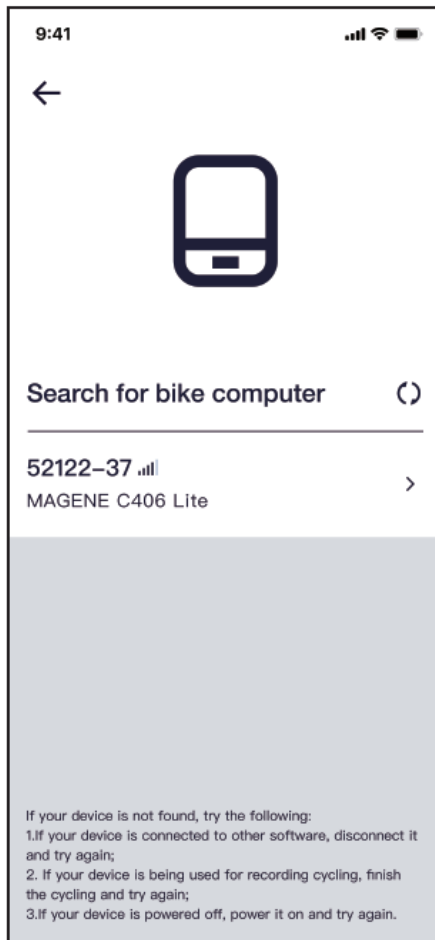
9:41

Search for bike computer

52122-37
MAGENE C406 Lite

If your device is not found, try the following:
1.If your device is connected to other software, disconnect it and try again;
2. If your device is being used for recording cycling, finish the cycling and try again;
3.If your device is powered off, power it on and try again.